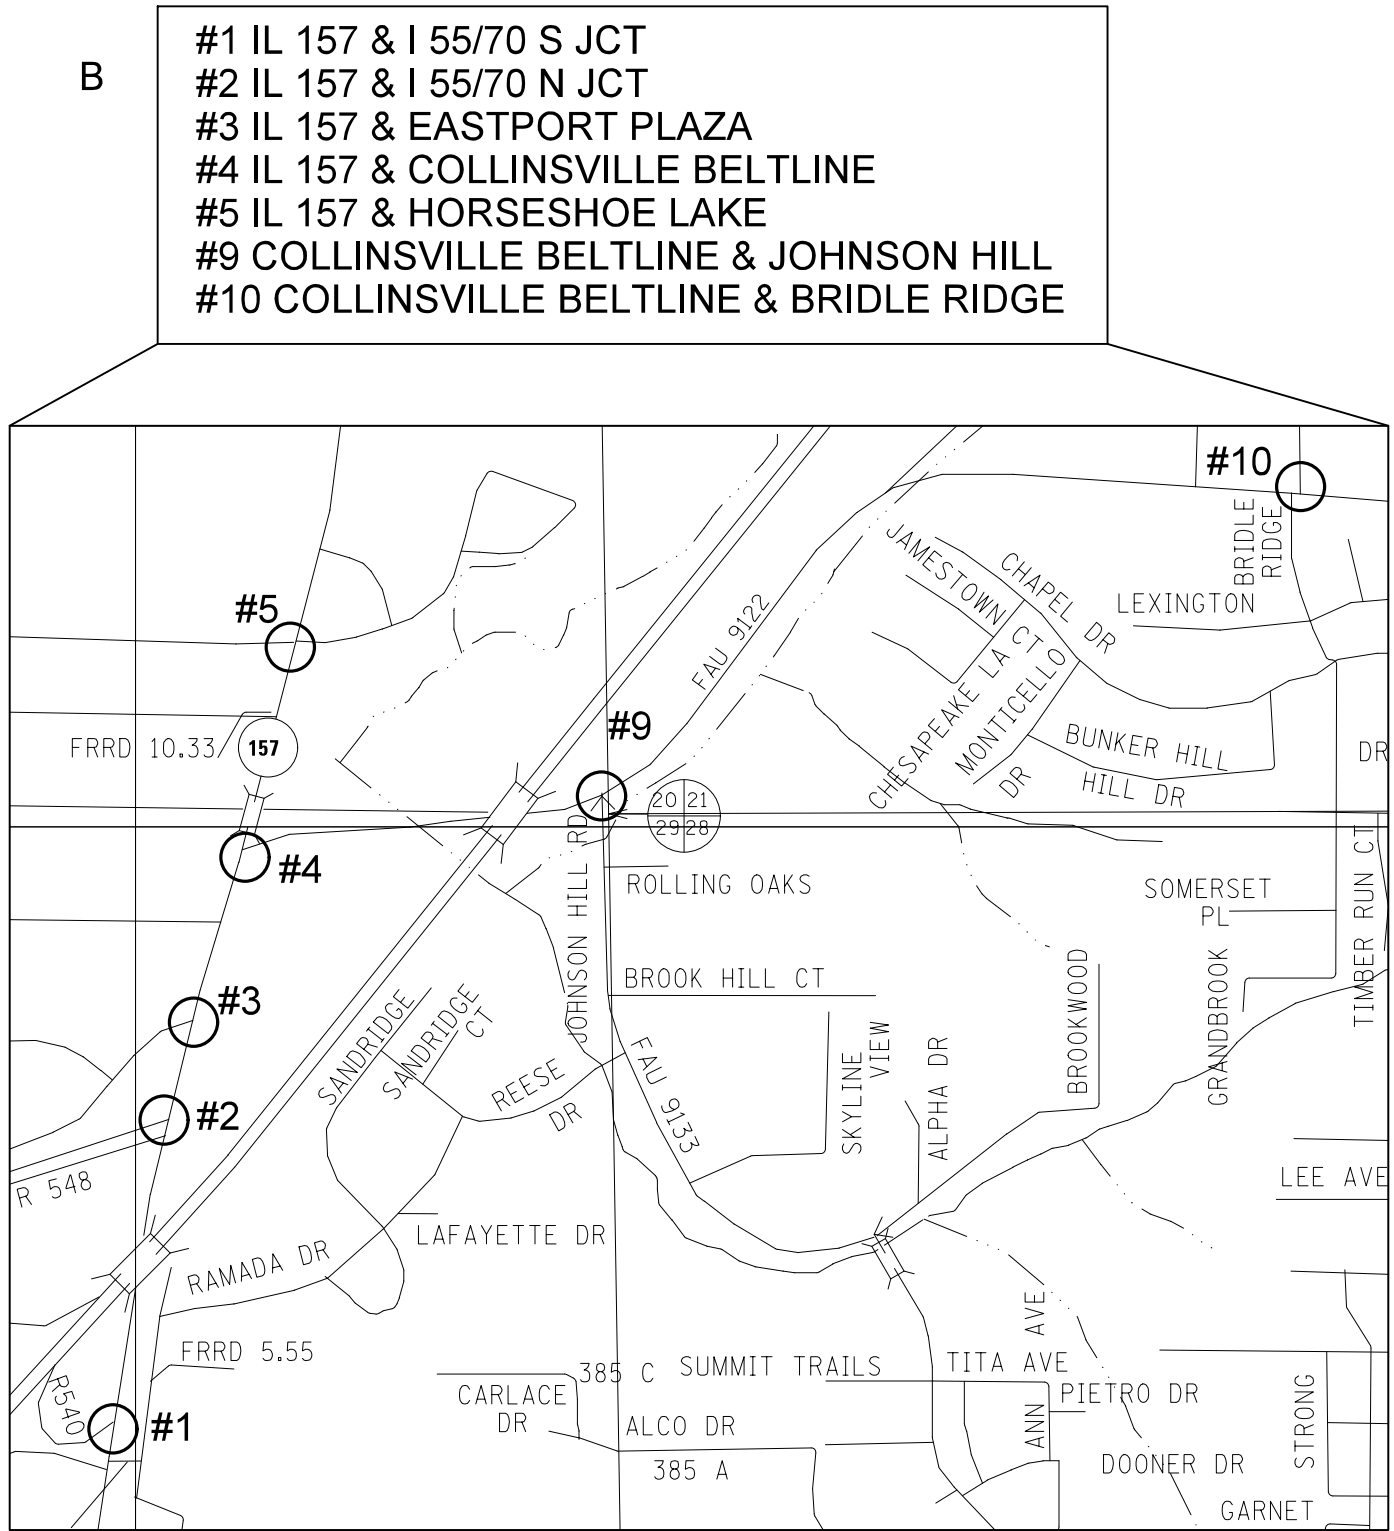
B

#1 IL 157 & I 55/70 S JCT
#2 IL 157 & I 55/70 N JCT
#3 IL 157 & EASTPORT PLAZA
#4 IL 157 & COLLINSVILLE BELTLINE
#5 IL 157 & HORSESHOE LAKE
#9 COLLINSVILLE BELTLINE & JOHNSON HILL
#10 COLLINSVILLE BELTLINE & BRIDLE RIDGE

#10
BRIDLE RIDGE
JAMESTOWN CT
CHAPEL DR
LEXINGTON
#5
FAU 9122
CHESAPEAKE LA
MONTICELLO DR
BUNKER HILL
DR
FRRD 10.33
157
#9
HILL DR
20 21 29 28
#4
JOHNSON HILL RD
ROLLING OAKS
SOMERSET PL
TIMBER RUN CT
BROOK HILL CT
#3
SANDRIDGE
SANDRIDGE CT
REESE DR
FAU 9133
SKYLINE VIEW
ALPHA DR
BROOKWOOD
GRANDBROOK
#2
R 548
LEE AVE
LAFAYETTE DR
RAMADA DR
FRRD 5.55
385 C
SUMMIT TRAILS
TITA AVE
AVE
PIETRO DR
CARLACE DR
R540
#1
ALCO DR
ANN
385 A
DOONER DR
STRONG
GARNET